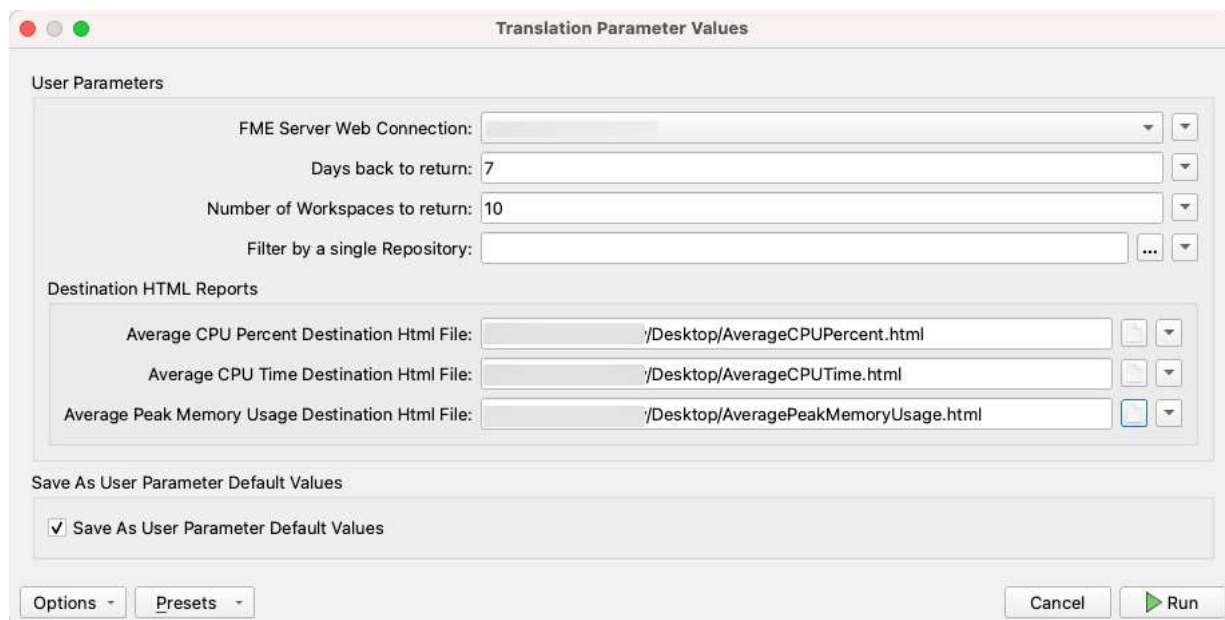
Translation Parameter Values

User Parameters

FME Server Web Connection: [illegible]

Days back to return: 7

Number of Workspaces to return: 10

Filter by a single Repository:

...

Destination HTML Reports

Average CPU Percent Destination Html File: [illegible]/Desktop/AverageCPUPercent.html

Average CPU Time Destination Html File: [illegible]/Desktop/AverageCPUTime.html

Average Peak Memory Usage Destination Html File: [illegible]/Desktop/AveragePeakMemoryUsage.html

Save As User Parameter Default Values

✓ Save As User Parameter Default Values

Options

Presets

Cancel

Run